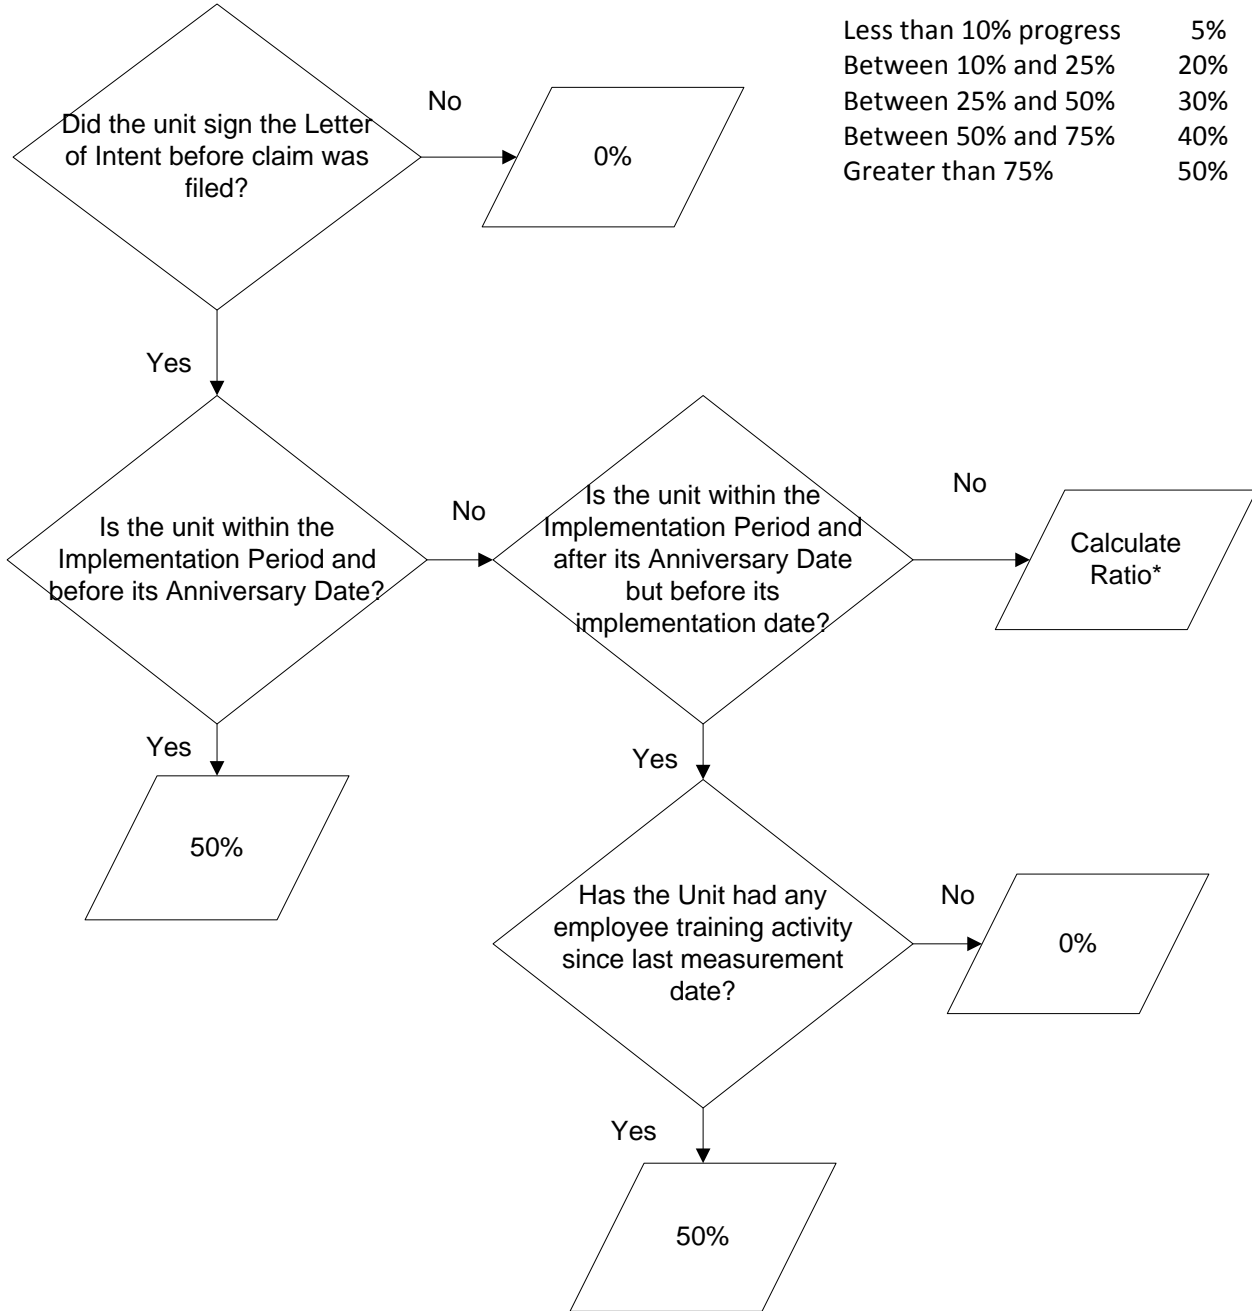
Did the unit sign the Letter of Intent before claim was filed?

No

0%

| Less than 10% progress | 5% |
|---|---|
| Between 10% and 25% | 20% |
| Between 25% and 50% | 30% |
| Between 50% and 75% | 40% |
| Greater than 75% | 50% |

Yes

Is the unit within the Implementation Period and before its Anniversary Date?

No

Is the unit within the Implementation Period and after its Anniversary Date but before its implementation date?

No

Calculate Ratio*

Yes

50%

Yes

Has the Unit had any employee training activity since last measurement date?

No

0%

Yes

50%